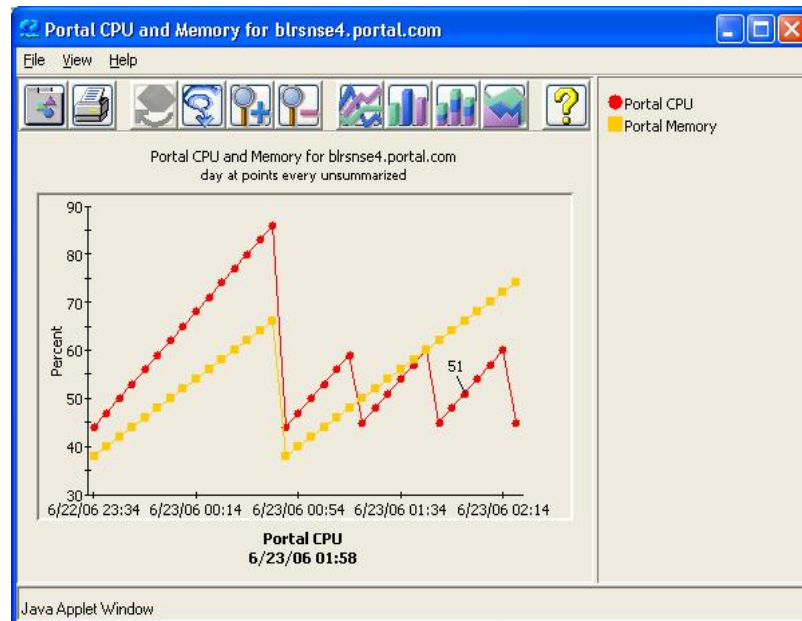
Portal CPU and Memory for blrsnse4.portal.com

File View Help

Portal CPU
Portal Memory

Portal CPU and Memory for blrsnse4.portal.com
day at points every unsummarized

90
80
70
60
50
40
30
Percent
51

6/22/06 23:34 6/23/06 00:14 6/23/06 00:54 6/23/06 01:34 6/23/06 02:14

Portal CPU
6/23/06 01:58

Java Applet Window